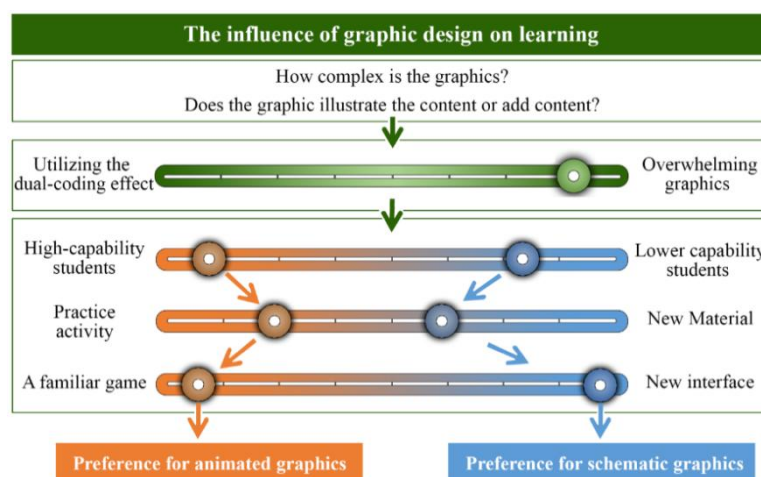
The influence of graphic design on learning

How complex is the graphics?

Does the graphic illustrate the content or add content?

Utilizing the dual-coding effect

Overwhelming graphics

High-capability students

Lower capability students

Practice activity

New Material

A familiar game

New interface

Preference for animated graphics

Preference for schematic graphics